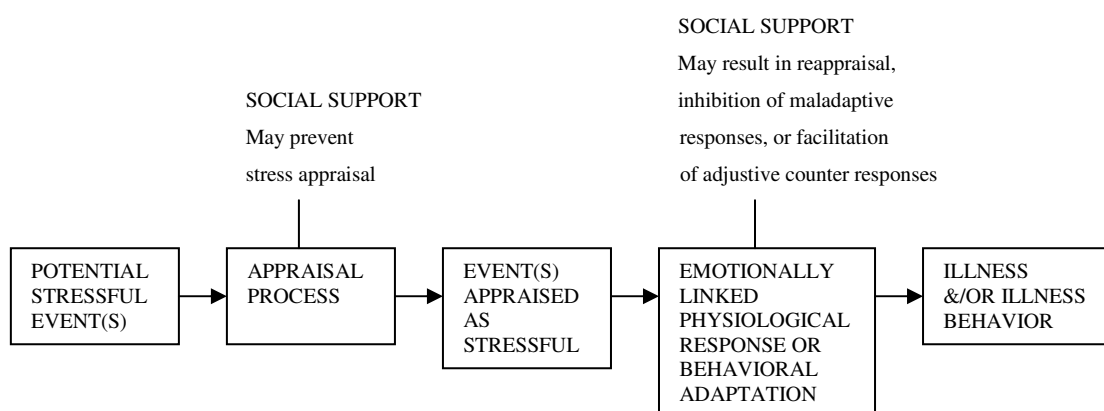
SOCIAL SUPPORT
May result in reappraisal, inhibition of maladaptive responses, or facilitation of adjustive counter responses

SOCIAL SUPPORT
May prevent stress appraisal

POTENTIAL STRESSFUL EVENT(S)

APPRAISAL PROCESS

EVENT(S) APPRAISED AS STRESSFUL

EMOTIONALLY LINKED PHYSIOLOGICAL RESPONSE OR BEHAVIORAL ADAPTATION

ILLNESS &/OR ILLNESS BEHAVIOR